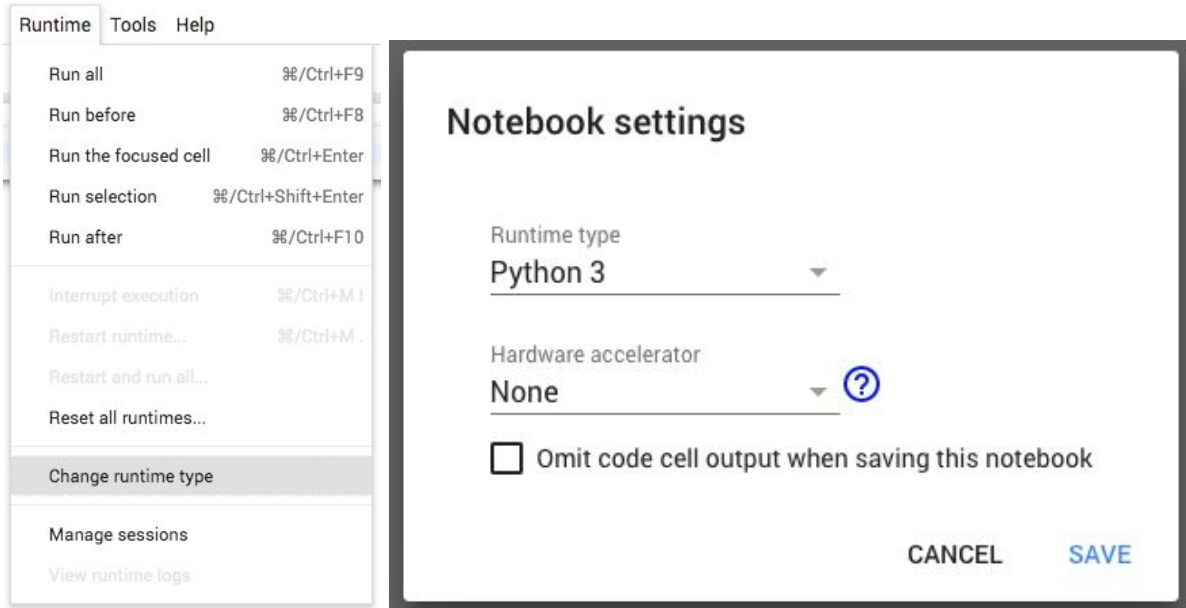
Runtime Tools Help

Run all ⌘/Ctrl+F9
Run before ⌘/Ctrl+F8
Run the focused cell ⌘/Ctrl+Enter
Run selection ⌘/Ctrl+Shift+Enter
Run after ⌘/Ctrl+F10

Interrupt execution ⌘/Ctrl+M I
Restart runtime... ⌘/Ctrl+M .
Restart and run all...
Reset all runtimes...

Change runtime type

Manage sessions
View runtime logs

Notebook settings

Runtime type
Python 3

Hardware accelerator
None

Omit code cell output when saving this notebook

CANCEL SAVE